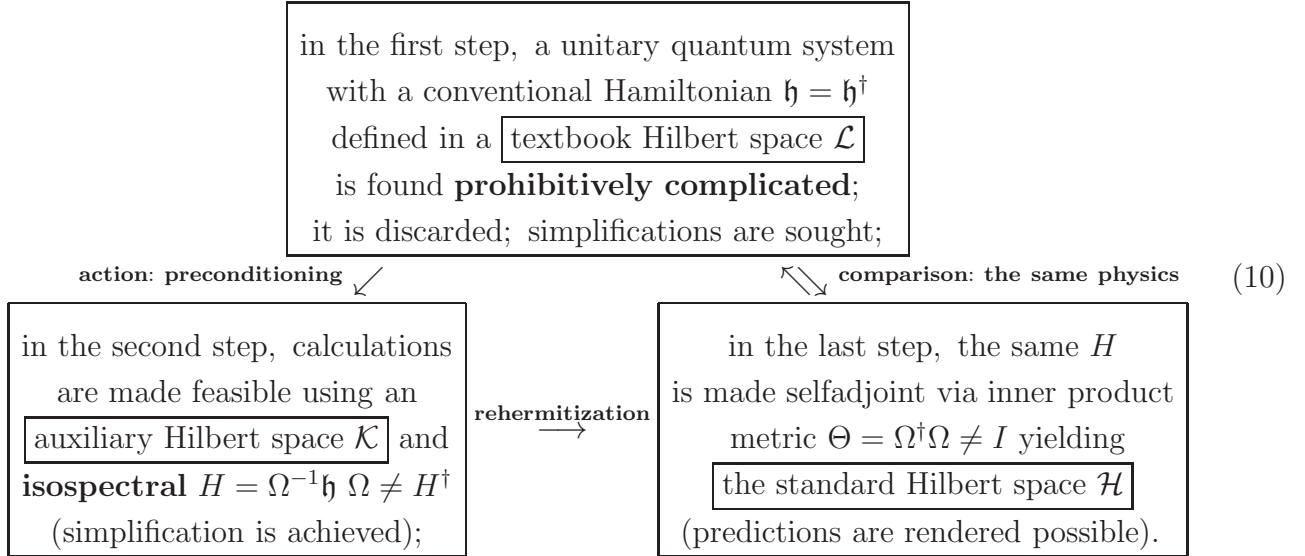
in the first step, a unitary quantum system with a conventional Hamiltonian $\mathfrak{h} = \mathfrak{h}^\dagger$ defined in a textbook Hilbert space $\mathcal{L}$ is found **prohibitively complicated**; it is discarded; simplifications are sought;

**action: preconditioning** $\swarrow$

$\nwarrow\searrow$ **comparison: the same physics**

(10)

in the second step, calculations are made feasible using an auxiliary Hilbert space $\mathcal{K}$ and **isospectral** $H = \Omega^{-1}\mathfrak{h}\ \Omega \neq H^\dagger$ (simplification is achieved);

**rehermitization** $\longrightarrow$

in the last step, the same $H$ is made selfadjoint via inner product metric $\Theta = \Omega^\dagger\Omega \neq I$ yielding the standard Hilbert space $\mathcal{H}$ (predictions are rendered possible).